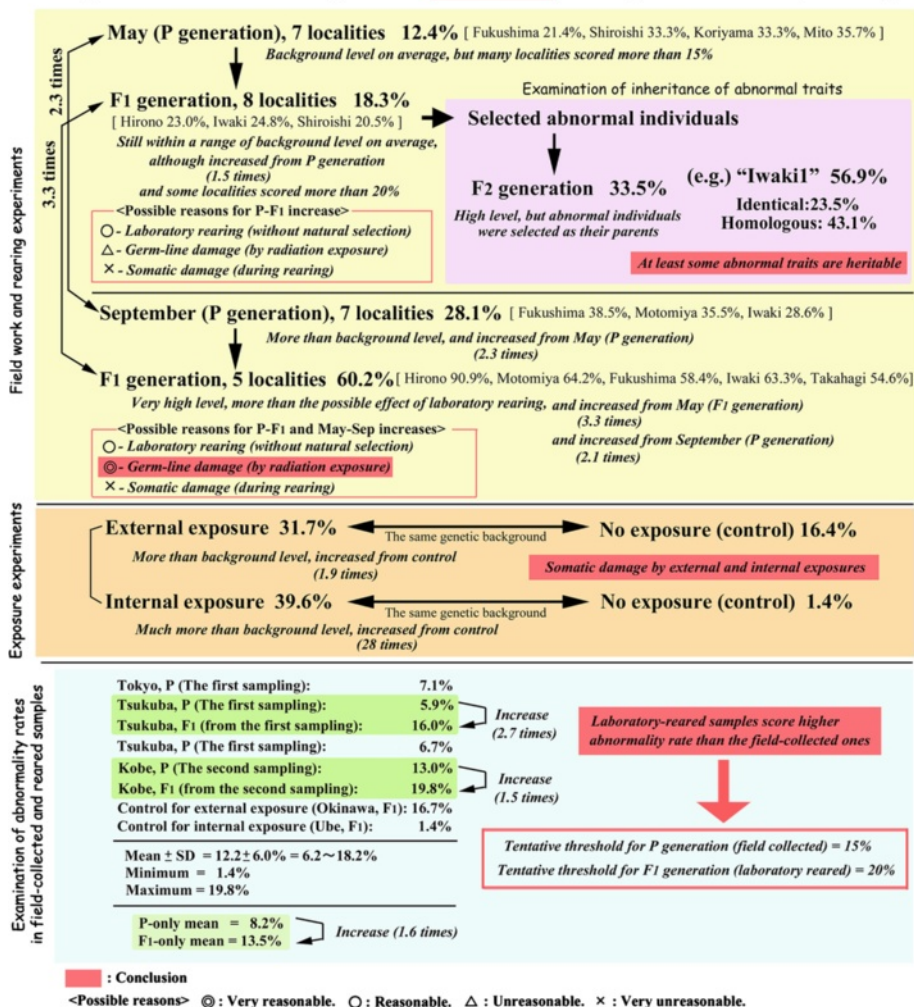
May (P generation), 7 localities 12.4% [ Fukushima 21.4%, Shiroishi 33.3%, Koriyama 33.3%, Mito 35.7% ]

Background level on average, but many localities scored more than 15%

2.3 times

3.3 times

F1 generation, 8 localities 18.3%

[ Hirono 23.0%, Iwaki 24.8%, Shiroishi 20.5% ]

Still within a range of background level on average, although increased from P generation (1.5 times) and some localities scored more than 20%

<Possible reasons for P-F1 increase>
○ - Laboratory rearing (without natural selection)
△ - Germ-line damage (by radiation exposure)
× - Somatic damage (during rearing)

Examination of inheritance of abnormal traits

Selected abnormal individuals

F2 generation 33.5%

High level, but abnormal individuals were selected as their parents

(e.g.) "Iwaki1" 56.9%

Identical:23.5%
Homologous: 43.1%

At least some abnormal traits are heritable

Field work and rearing experiments

September (P generation), 7 localities 28.1% [ Fukushima 38.5%, Motomiya 35.5%, Iwaki 28.6% ]

More than background level, and increased from May (P generation) (2.3 times)

F1 generation, 5 localities 60.2% [ Hirono 90.9%, Motomiya 64.2%, Fukushima 58.4%, Iwaki 63.3%, Takahagi 54.6%]

Very high level, more than the possible effect of laboratory rearing, and increased from May (F1 generation) (3.3 times) and increased from September (P generation) (2.1 times)

<Possible reasons for P-F1 and May-Sep increases>
○ - Laboratory rearing (without natural selection)
◎ - Germ-line damage (by radiation exposure)
× - Somatic damage (during rearing)

Exposure experiments

External exposure 31.7% The same genetic background No exposure (control) 16.4%

More than background level, increased from control (1.9 times)

Somatic damage by external and internal exposures

Internal exposure 39.6% The same genetic background No exposure (control) 1.4%

Much more than background level, increased from control (28 times)

Examination of abnormality rates in field-collected and reared samples

| | |
|---|---|
| Tokyo, P (The first sampling): | 7.1% |
| Tsukuba, P (The first sampling): | 5.9% |
| Tsukuba, F1 (from the first sampling): | 16.0% |
| Tsukuba, P (The first sampling): | 6.7% |
| Kobe, P (The second sampling): | 13.0% |
| Kobe, F1 (from the second sampling): | 19.8% |
| Control for external exposure (Okinawa, F1): | 16.7% |
| Control for internal exposure (Ube, F1): | 1.4% |

Increase (2.7 times)

Increase (1.5 times)

Mean ± SD = 12.2 ± 6.0% = 6.2～18.2%
Minimum = 1.4%
Maximum = 19.8%

P-only mean = 8.2%
F1-only mean = 13.5%

Increase (1.6 times)

Laboratory-reared samples score higher abnormality rate than the field-collected ones

Tentative threshold for P generation (field collected) = 15%
Tentative threshold for F1 generation (laboratory reared) = 20%

: Conclusion

<Possible reasons> ◎ : Very reasonable. ○ : Reasonable. △ : Unreasonable. × : Very unreasonable.